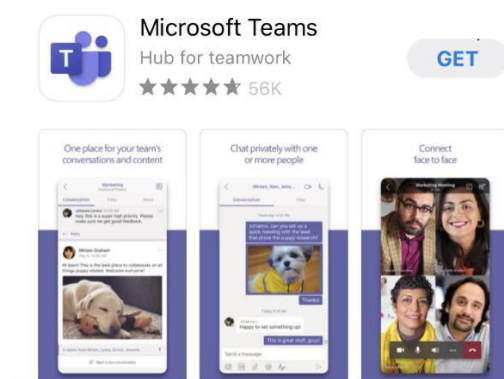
Microsoft Teams
Hub for teamwork
56K
GET

One place for your team's conversations and content

Marketing
Conversation Files
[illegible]
Reply
Miriam Graham
Hi team! This is the best place to collaborate on all things puppy related. Welcome everyone!
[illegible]

Chat privately with one or more people

Miriam, Alex, John...
Conversation Files
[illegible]
Thanks!
Happy to set something up!
This is great stuff, guys!
Send a message

Connect face to face

Marketing meeting